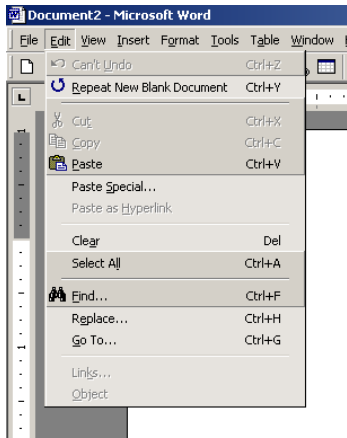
Document2 - Microsoft Word

File Edit View Insert Format Tools Table Window

Can't Undo Ctrl+Z
Repeat New Blank Document Ctrl+Y
Cut Ctrl+X
Copy Ctrl+C
Paste Ctrl+V
Paste Special...
Paste as Hyperlink
Clear Del
Select All Ctrl+A
Find... Ctrl+F
Replace... Ctrl+H
Go To... Ctrl+G
Links...
Object